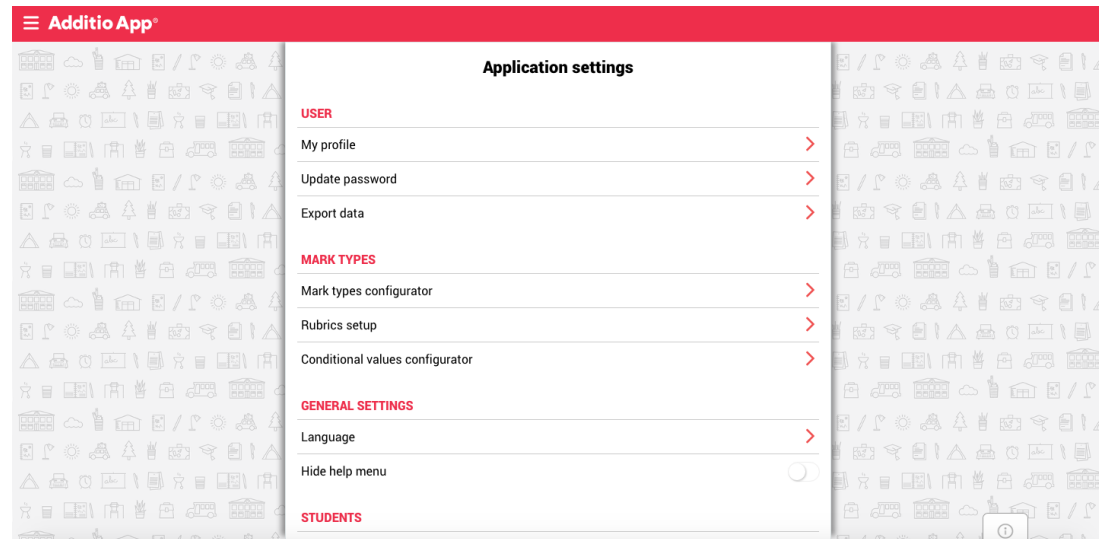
Additio App®

Application settings

USER

My profile

Update password

Export data

MARK TYPES

Mark types configurator

Rubrics setup

Conditional values configurator

GENERAL SETTINGS

Language

Hide help menu

STUDENTS